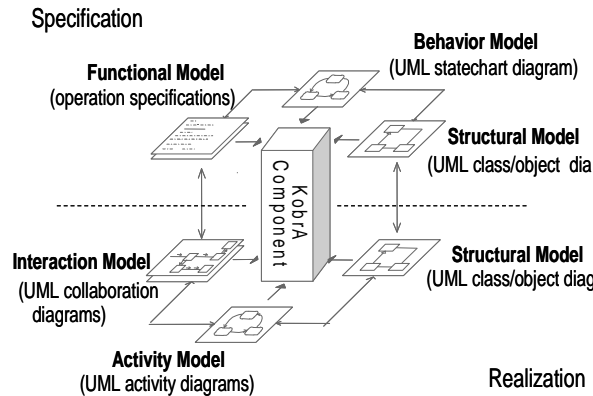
Specification

Behavior Model
(UML statechart diagram)

Functional Model
(operation specifications)

Structural Model
(UML class/object dia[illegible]

KobrA Component

Interaction Model
(UML collaboration diagrams)

Structural Model
(UML class/object diag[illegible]

Activity Model
(UML activity diagrams)

Realization